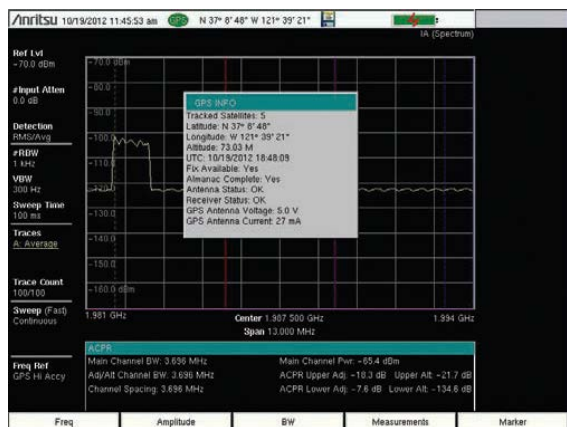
/Inritsu 10/19/2012 11:45:53 am GPS N 37° 8' 48" W 121° 39' 21"

IA (Spectrum)

Ref Lvl
-70.0 dBm

#Input Atten
0.0 dB

Detection
RMS/Avg

#RBW
1 kHz

VBW
300 Hz

Sweep Time
100 ms

Traces
A: Average

Trace Count
100/100

Sweep (Fast)
Continuous

Freq Ref
GPS Hi Accy

-70.0 dBm
-80.0
-90.0
-100.0
-110.0
-120.0
-130.0
-140.0
-150.0
-160.0 dBm

GPS INFO
Tracked Satellites: 5
Latitude: N 37° 8' 48"
Longitude: W 121° 39' 21"
Altitude: 73.03 M
UTC: 10/18/2012 18:48:09
Fix Available: Yes
Almanac Complete: Yes
Antenna Status: OK
Receiver Status: OK
GPS Antenna Voltage: 5.0 V
GPS Antenna Current: 27 mA

1.981 GHz
Center 1.987 500 GHz
Span 13.000 MHz
1.994 GHz

ACPR
Main Channel BW: 3.696 MHz
Adj/Alt Channel BW: 3.696 MHz
Channel Spacing: 3.696 MHz
Main Channel Pwr: -65.4 dBm
ACPR Upper Adj: -18.3 dB Upper Alt: -21.7 dB
ACPR Lower Adj: -7.6 dB Lower Alt: -134.6 dB

Freq | Amplitude | BW | Measurements | Marker